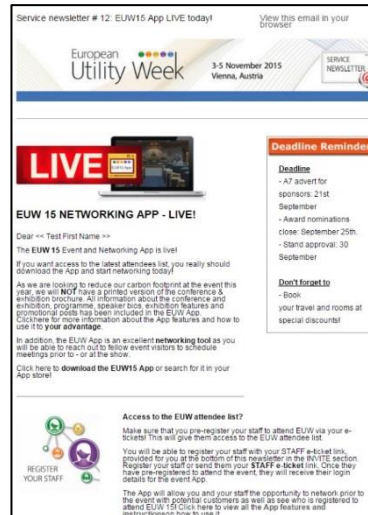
Service newsletter # 12: EUW15 App LIVE today!

View this email in your browser

European Utility Week

3-5 November 2015
Vienna, Austria

SERVICE NEWSLETTER

LIVE

EUW 15 NETWORKING APP - LIVE!

Dear << Test First Name >>

The EUW 15 Event and Networking App is live!

If you want access to the latest attendees list, you really should download the App and start networking today!

As we are looking to reduce our carbon footprint at the event this year, we will NOT have a printed version of the conference & exhibition brochure. All information about the conference and exhibition, programme, speaker bios, exhibition features and promotional posts has been included in the EUW App. Clickhere for more information about the App features and how to use it to your advantage.

In addition, the EUW App is an excellent networking tool as you will be able to reach out to fellow event visitors to schedule meetings prior to - or at the show.

Click here to download the EUW15 App or search for it in your App store!

Deadline Reminder

Deadline
- A7 advert for sponsors: 21st September
- Award nominations close: September 25th.
- Stand approval: 30 September

Don't forget to
- Book your travel and rooms at special discounts!

REGISTER YOUR STAFF

Access to the EUW attendee list?

Make sure that you pre-register your staff to attend EUW via your e-tickets! This will give them access to the EUW attendee list.

You will be able to register your staff with your STAFF e-ticket link, provided for you at the bottom of this newsletter in the INVITE section. Register your staff or send them your STAFF e-ticket link. Once they have pre-registered to attend the event, they will receive their login details for the event App.

The App will allow you and your staff the opportunity to network prior to the event with potential customers as well as see who is registered to attend EUW 15! Click here to view all the App features and instructionson how to use it.